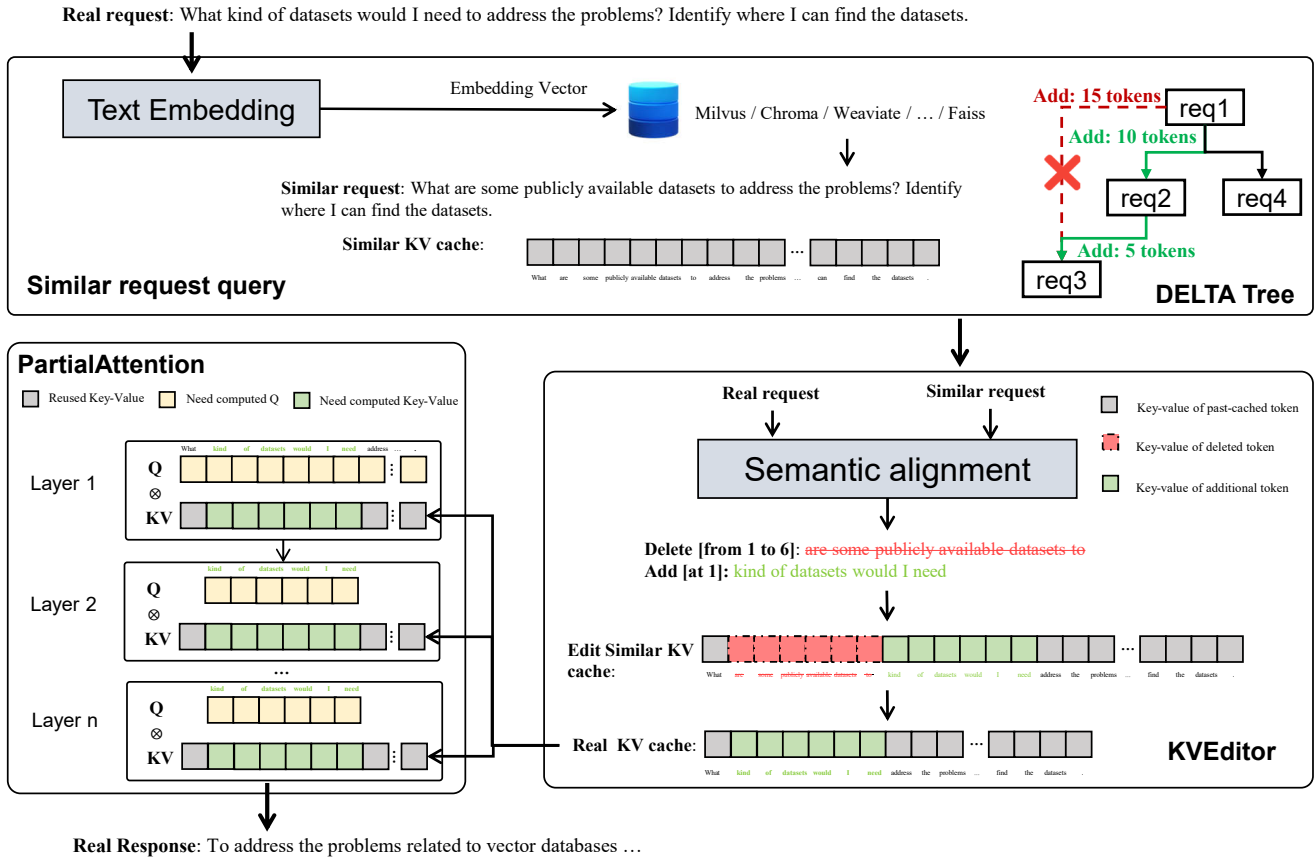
**Real request**: What kind of datasets would I need to address the problems? Identify where I can find the datasets.

Text Embedding

Embedding Vector

Milvus / Chroma / Weaviate / … / Faiss

**Similar request**: What are some publicly available datasets to address the problems? Identify where I can find the datasets.

**Similar KV cache**:

What are some publicly available datasets to address the problems … can find the datasets .

**Similar request query**

Add: 15 tokens

req1

Add: 10 tokens

req2

req4

Add: 5 tokens

req3

**DELTA Tree**

**PartialAttention**

Reused Key-Value

Need computed Q

Need computed Key-Value

Layer 1

What kind of datasets would I need address … .

Q

⊗

KV

Layer 2

kind of datasets would I need

Q

⊗

KV

…

Layer n

kind of datasets would I need

Q

⊗

KV

**Real request**

**Similar request**

Key-value of past-cached token

Key-value of deleted token

Key-value of additional token

Semantic alignment

**Delete [from 1 to 6]**: ~~are some publicly available datasets to~~

**Add [at 1]:** kind of datasets would I need

**Edit Similar KV cache**:

What are some publicly available datasets to kind of datasets would I need address the problems … find the datasets .

**Real KV cache**:

What kind of datasets would I need address the problems … find the datasets .

**KVEditor**

**Real Response**: To address the problems related to vector databases …